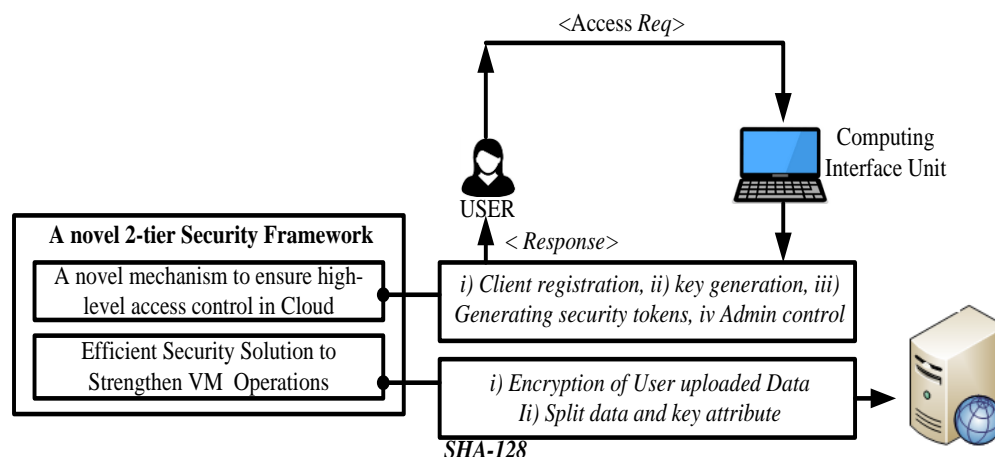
<Access Req>

Computing Interface Unit

USER

< Response>

A novel 2-tier Security Framework

A novel mechanism to ensure high-level access control in Cloud

i) Client registration, ii) key generation, iii) Generating security tokens, iv Admin control

Efficient Security Solution to Strengthen VM Operations

i) Encryption of User uploaded Data
Ii) Split data and key attribute

SHA-128